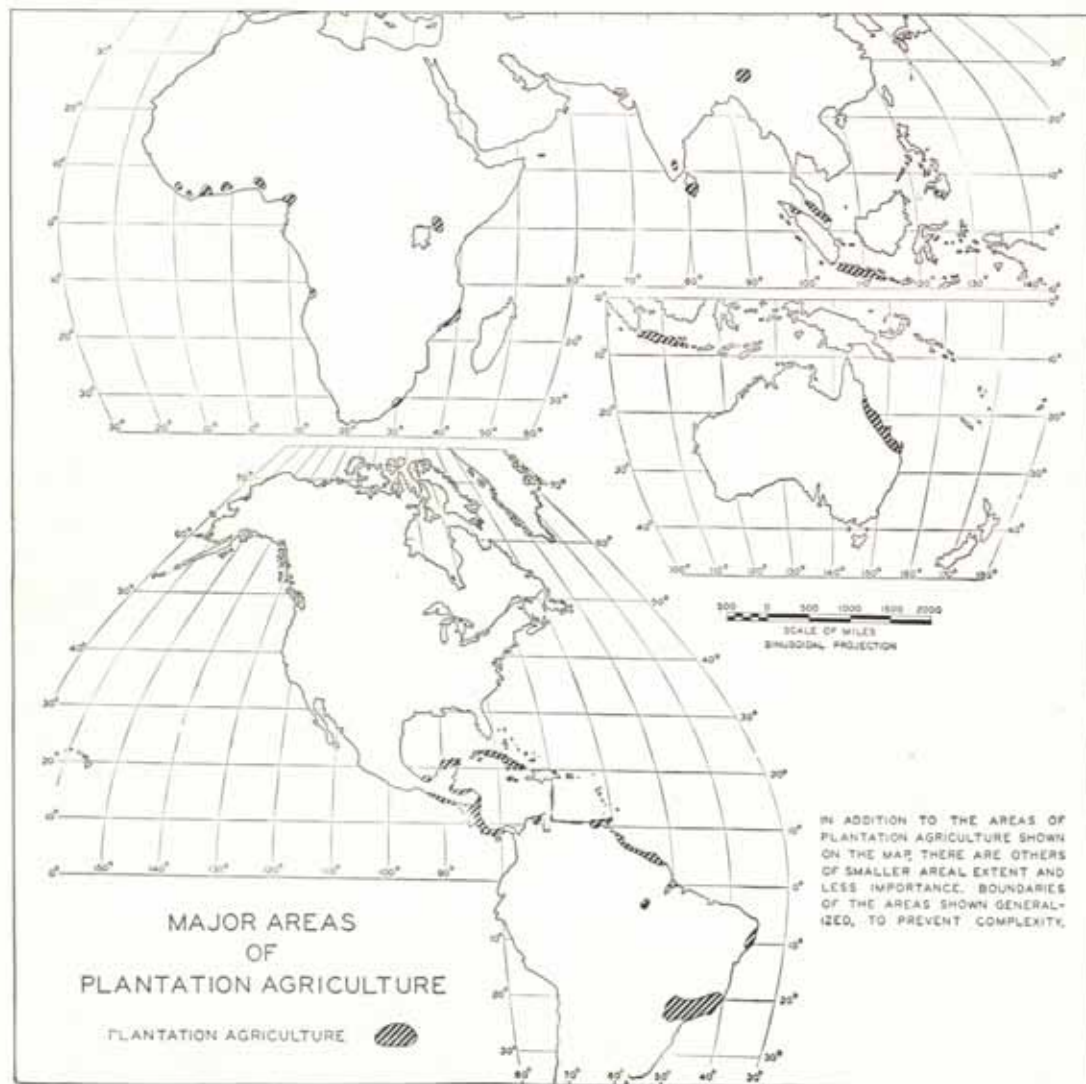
MAJOR AREAS
OF
PLANTATION AGRICULTURE

PLANTATION AGRICULTURE

IN ADDITION TO THE AREAS OF PLANTATION AGRICULTURE SHOWN ON THE MAP, THERE ARE OTHERS OF SMALLER AREAL EXTENT AND LESS IMPORTANCE. BOUNDARIES OF THE AREAS SHOWN GENERALIZED, TO PREVENT COMPLEXITY.

500 0 500 1000 1500 2000
SCALE OF MILES
SINUSOIDAL PROJECTION

30° 20° 10° 0° 10° 20° 30°
30° 20° 10° 0° 10° 20° 30° 40° 50° 60°
60° 70° 80° 90° 100° 110° 120° 130° 140°
10° 20° 30° 40°
100° 110° 120° 130° 140° 150° 160° 170° 180°
70° 60° 50° 40° 30° 20° 10° 0°
160° 140° 130° 120° 110° 100° 90°
10° 20° 30°
80° 70° 60° 50° 40° 30°